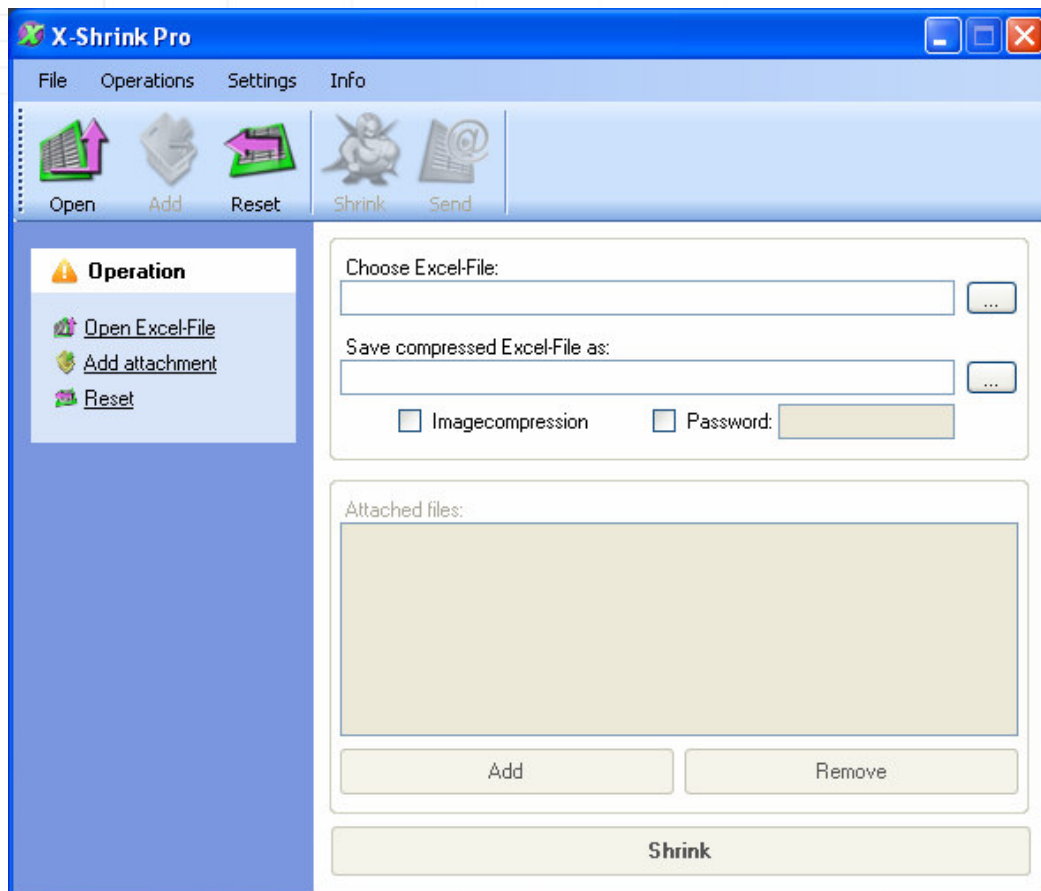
X-Shrink Pro

File Operations Settings Info

Open Add Reset Shrink Send

Operation

Open Excel-File
Add attachment
Reset

Choose Excel-File:
...
Save compressed Excel-File as:
...
Imagecompression Password:

Attached files:

Add Remove

Shrink